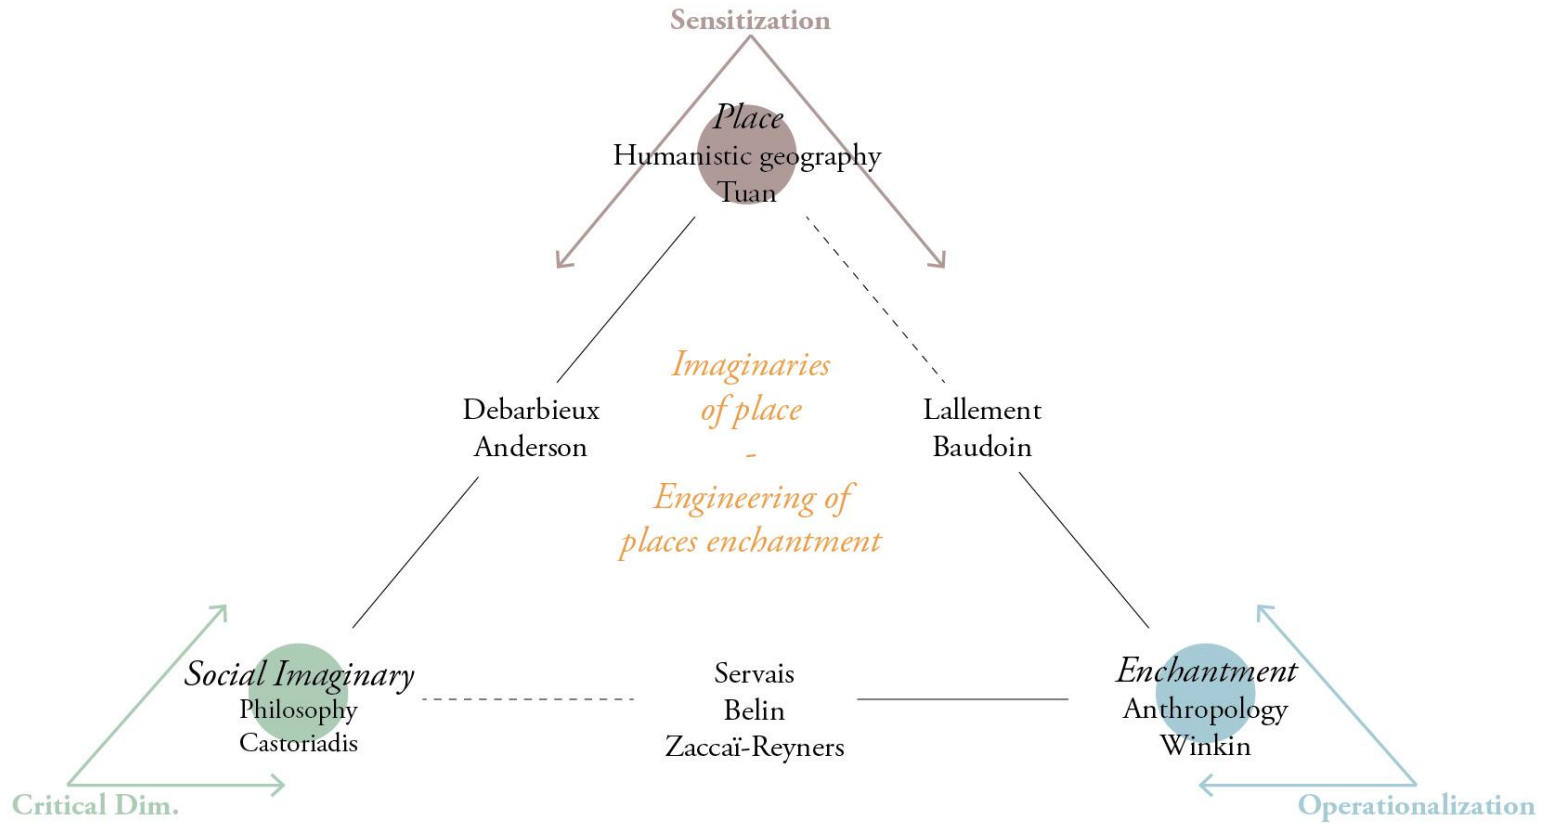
Sensitization

Place
Humanistic geography
Tuan

Debarbieux
Anderson

Imaginaries of place
-
Engineering of places enchantment

Lallement
Baudoin

Social Imaginary
Philosophy
Castoriadis

Servais
Belin
Zaccaï-Reyners

Enchantment
Anthropology
Winkin

Critical Dim.

Operationalization